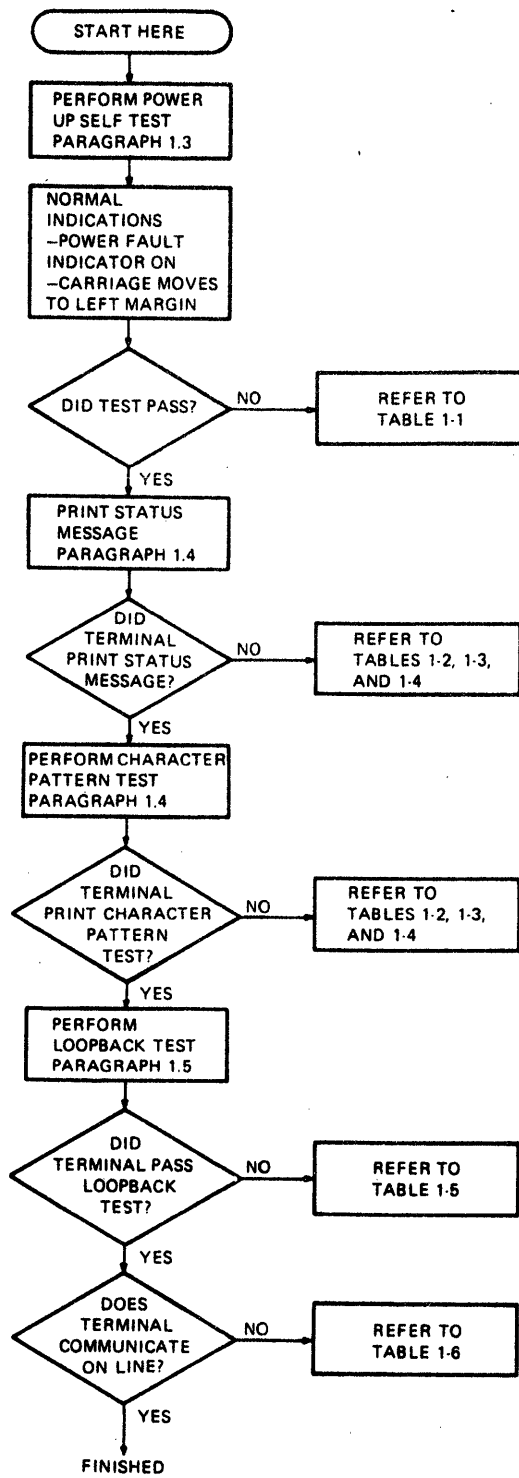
START HERE

PERFORM POWER UP SELF TEST PARAGRAPH 1.3

NORMAL INDICATIONS
–POWER FAULT INDICATOR ON
–CARRIAGE MOVES TO LEFT MARGIN

DID TEST PASS?

NO

REFER TO TABLE 1-1

YES

PRINT STATUS MESSAGE PARAGRAPH 1.4

DID TERMINAL PRINT STATUS MESSAGE?

NO

REFER TO TABLES 1-2, 1-3, AND 1-4

YES

PERFORM CHARACTER PATTERN TEST PARAGRAPH 1.4

DID TERMINAL PRINT CHARACTER PATTERN TEST?

NO

REFER TO TABLES 1-2, 1-3, AND 1-4

YES

PERFORM LOOPBACK TEST PARAGRAPH 1.5

DID TERMINAL PASS LOOPBACK TEST?

NO

REFER TO TABLE 1-5

YES

DOES TERMINAL COMMUNICATE ON LINE?

NO

REFER TO TABLE 1-6

YES

FINISHED